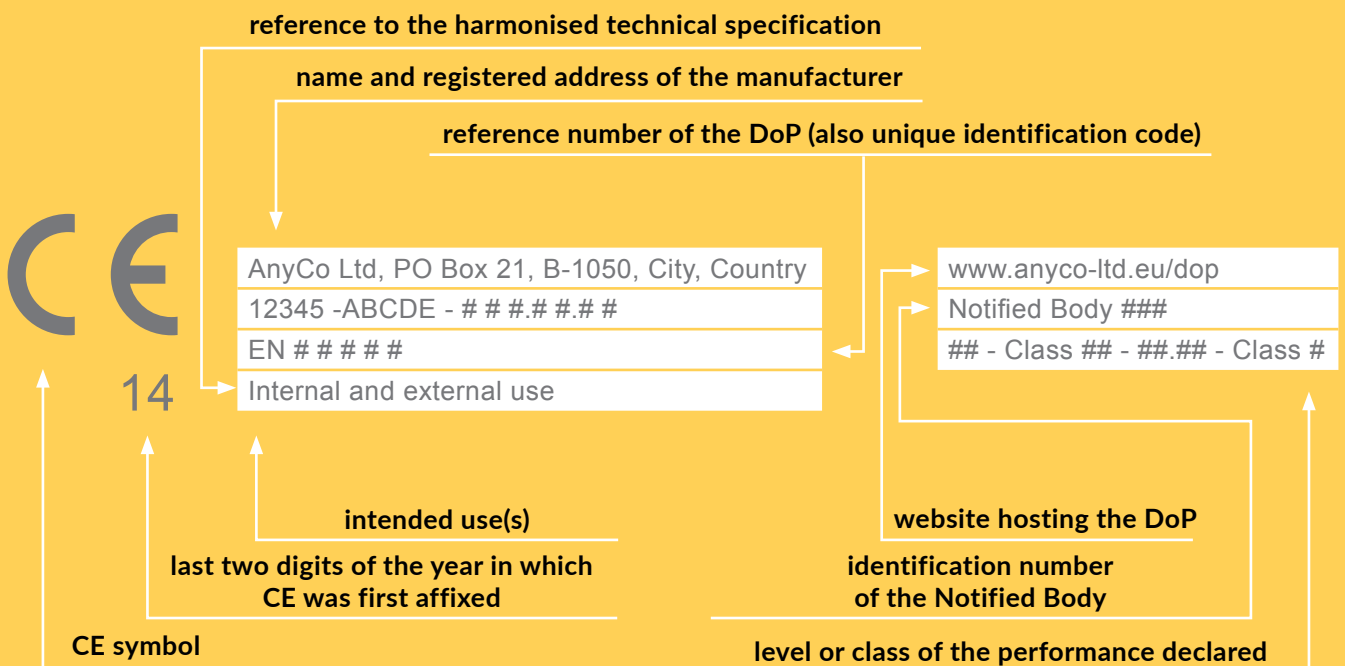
reference to the harmonised technical specification

name and registered address of the manufacturer

reference number of the DoP (also unique identification code)

CE

14

AnyCo Ltd, PO Box 21, B-1050, City, Country

12345 -ABCDE - # # #.# #.# #

EN # # # # #

Internal and external use

www.anyco-ltd.eu/dop

Notified Body ###

## - Class ## - ##.## - Class #

intended use(s)

last two digits of the year in which CE was first affixed

CE symbol

website hosting the DoP

identification number of the Notified Body

level or class of the performance declared